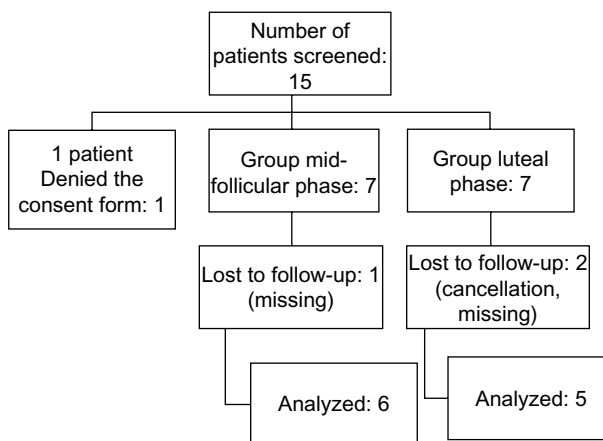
Number of patients screened: 15

1 patient Denied the consent form: 1

Group mid-follicular phase: 7

Group luteal phase: 7

Lost to follow-up: 1 (missing)

Lost to follow-up: 2 (cancellation, missing)

Analyzed: 6

Analyzed: 5